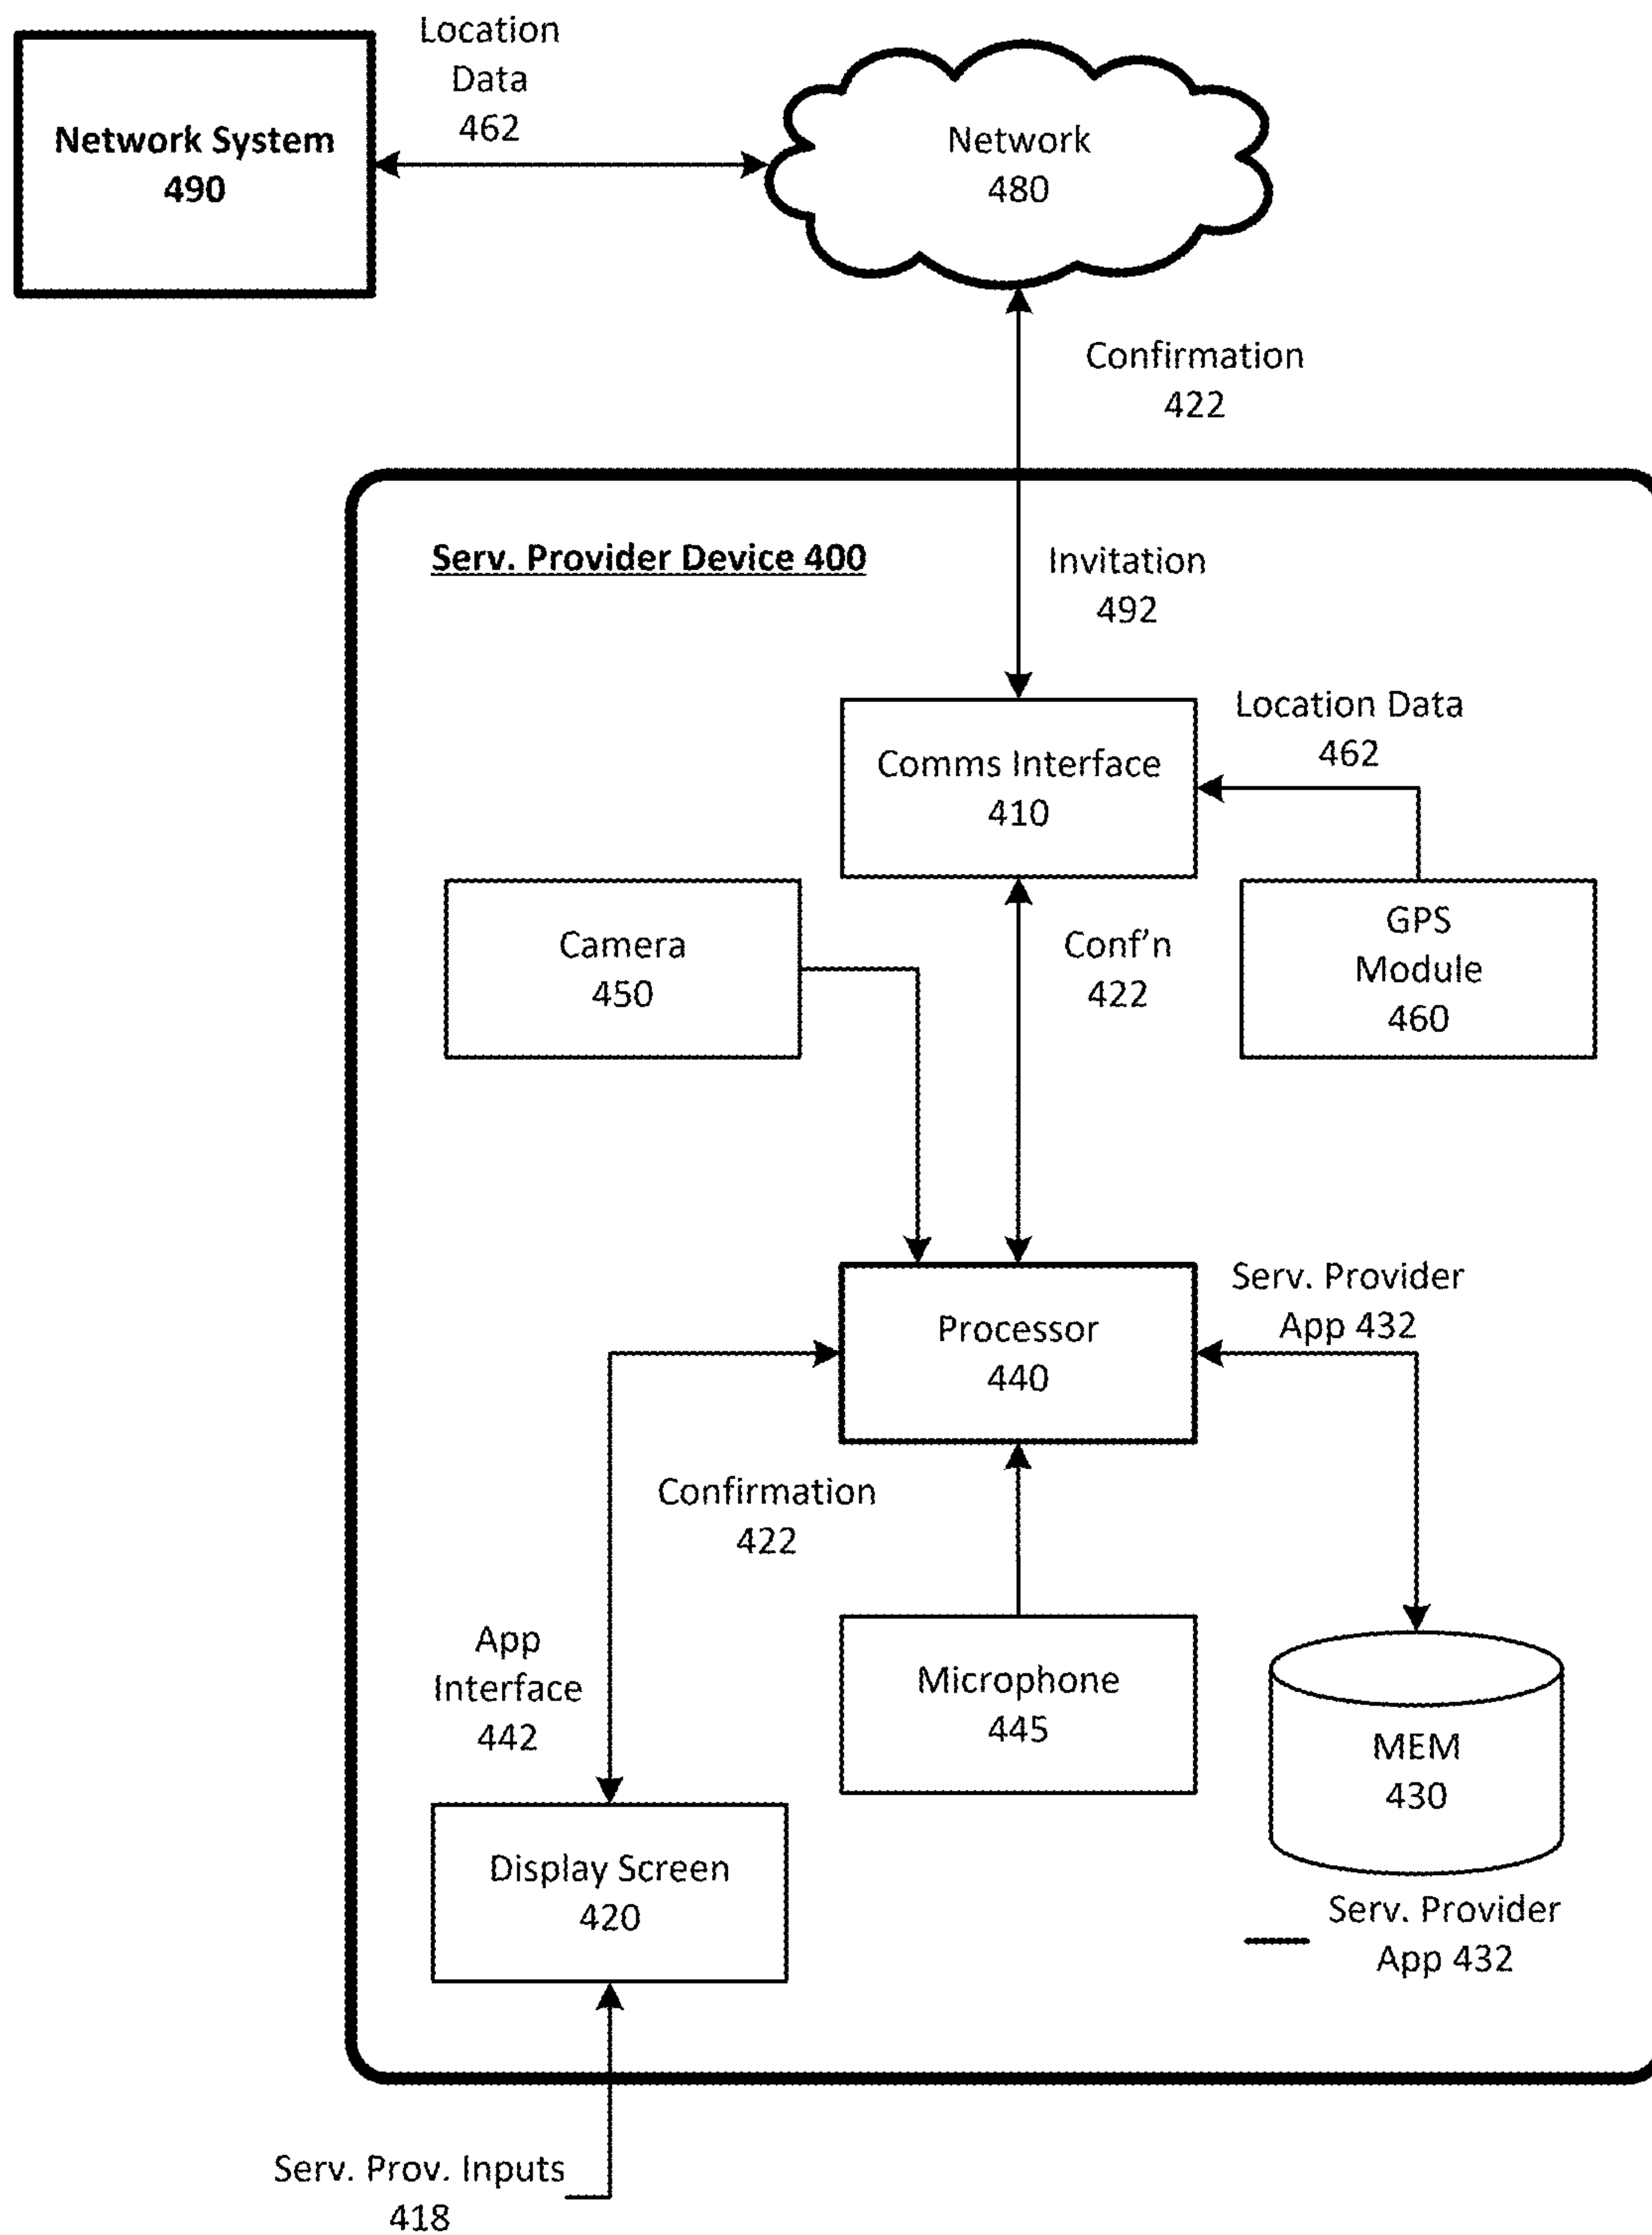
Network System
490

Location
Data
462

Network
480

Confirmation
422

Serv. Provider Device 400

Invitation
492

Location Data
462

Comms Interface
410

Camera
450

Conf'n
422

GPS
Module
460

Serv. Provider
App 432

Processor
440

Confirmation
422

App
Interface
442

Microphone
445

MEM
430

Display Screen
420

Serv. Provider
App 432

Serv. Prov. Inputs
418